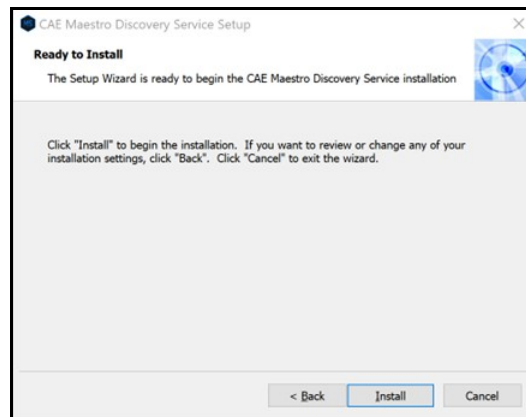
CAE Maestro Discovery Service Setup

×

Ready to Install

The Setup Wizard is ready to begin the CAE Maestro Discovery Service installation

Click "Install" to begin the installation. If you want to review or change any of your installation settings, click "Back". Click "Cancel" to exit the wizard.

< Back

Install

Cancel